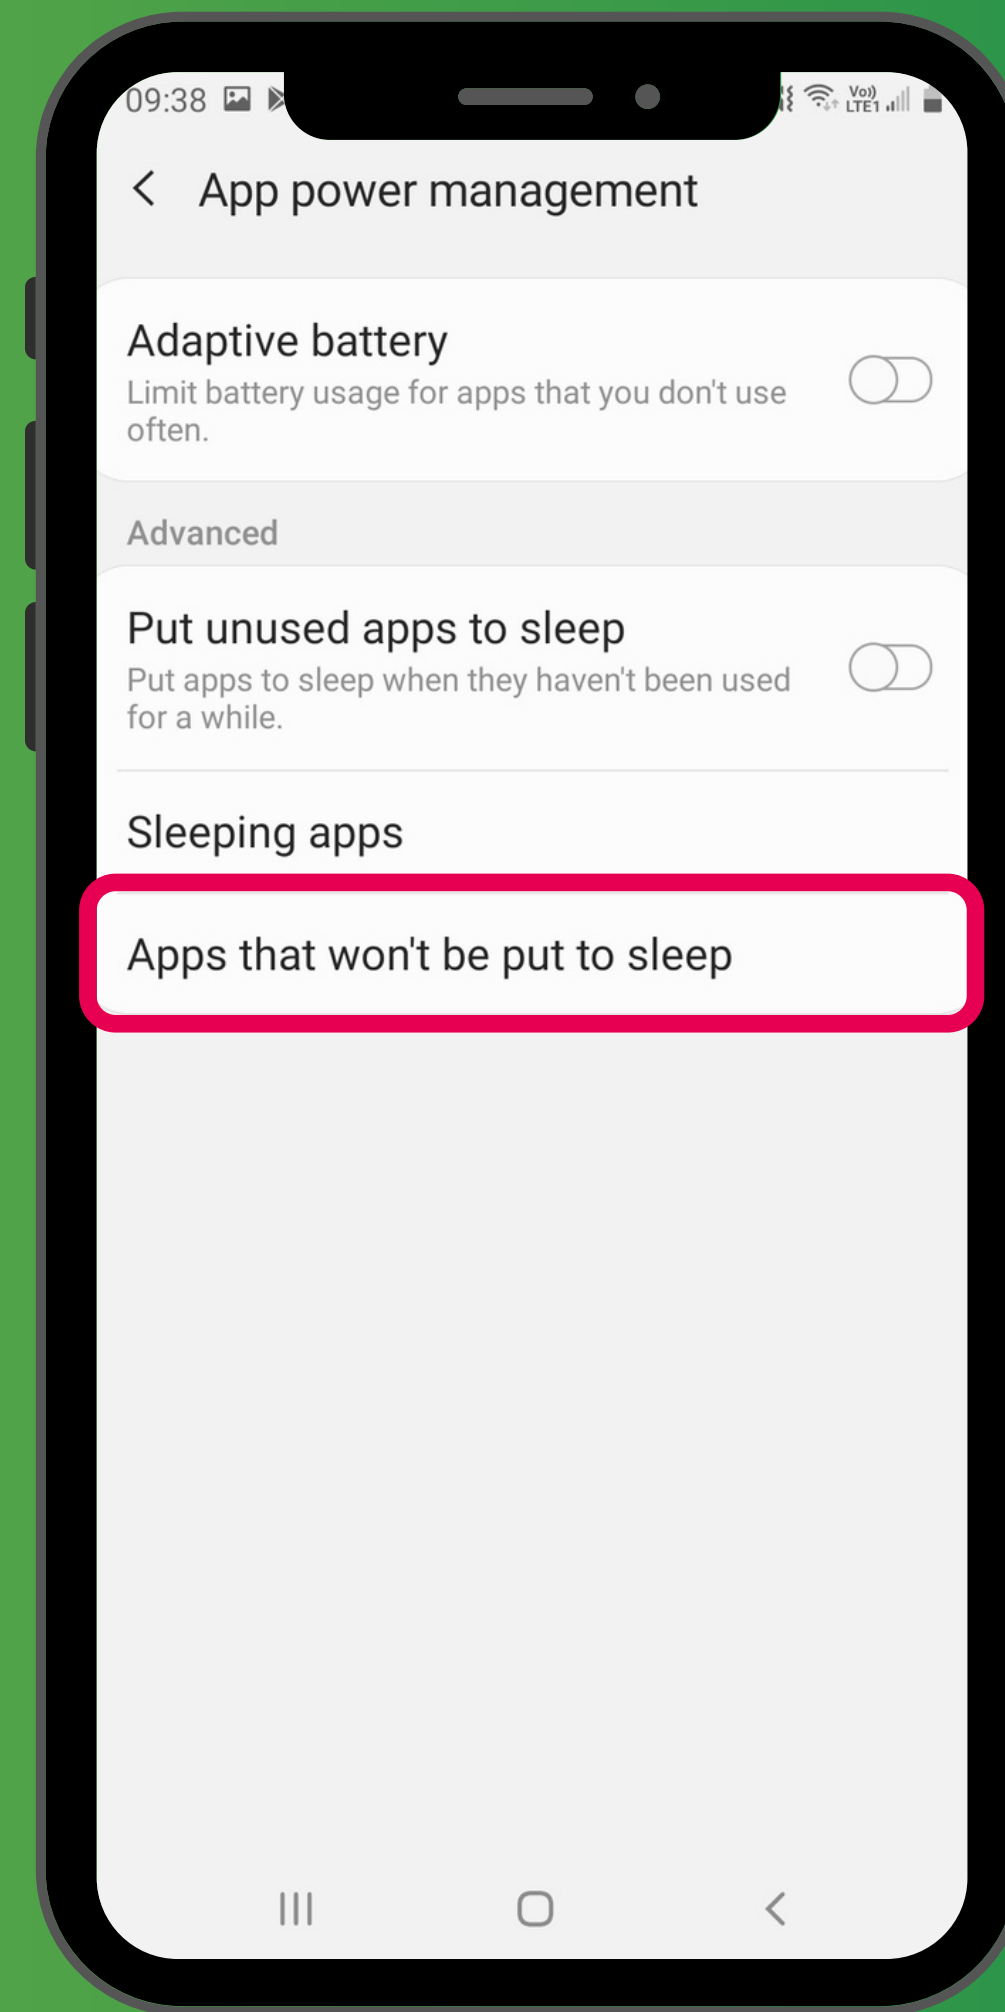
09:38

Vo) LTE1

App power management

Adaptive battery
Limit battery usage for apps that you don't use often.

Advanced

Put unused apps to sleep
Put apps to sleep when they haven't been used for a while.

Sleeping apps

Apps that won't be put to sleep